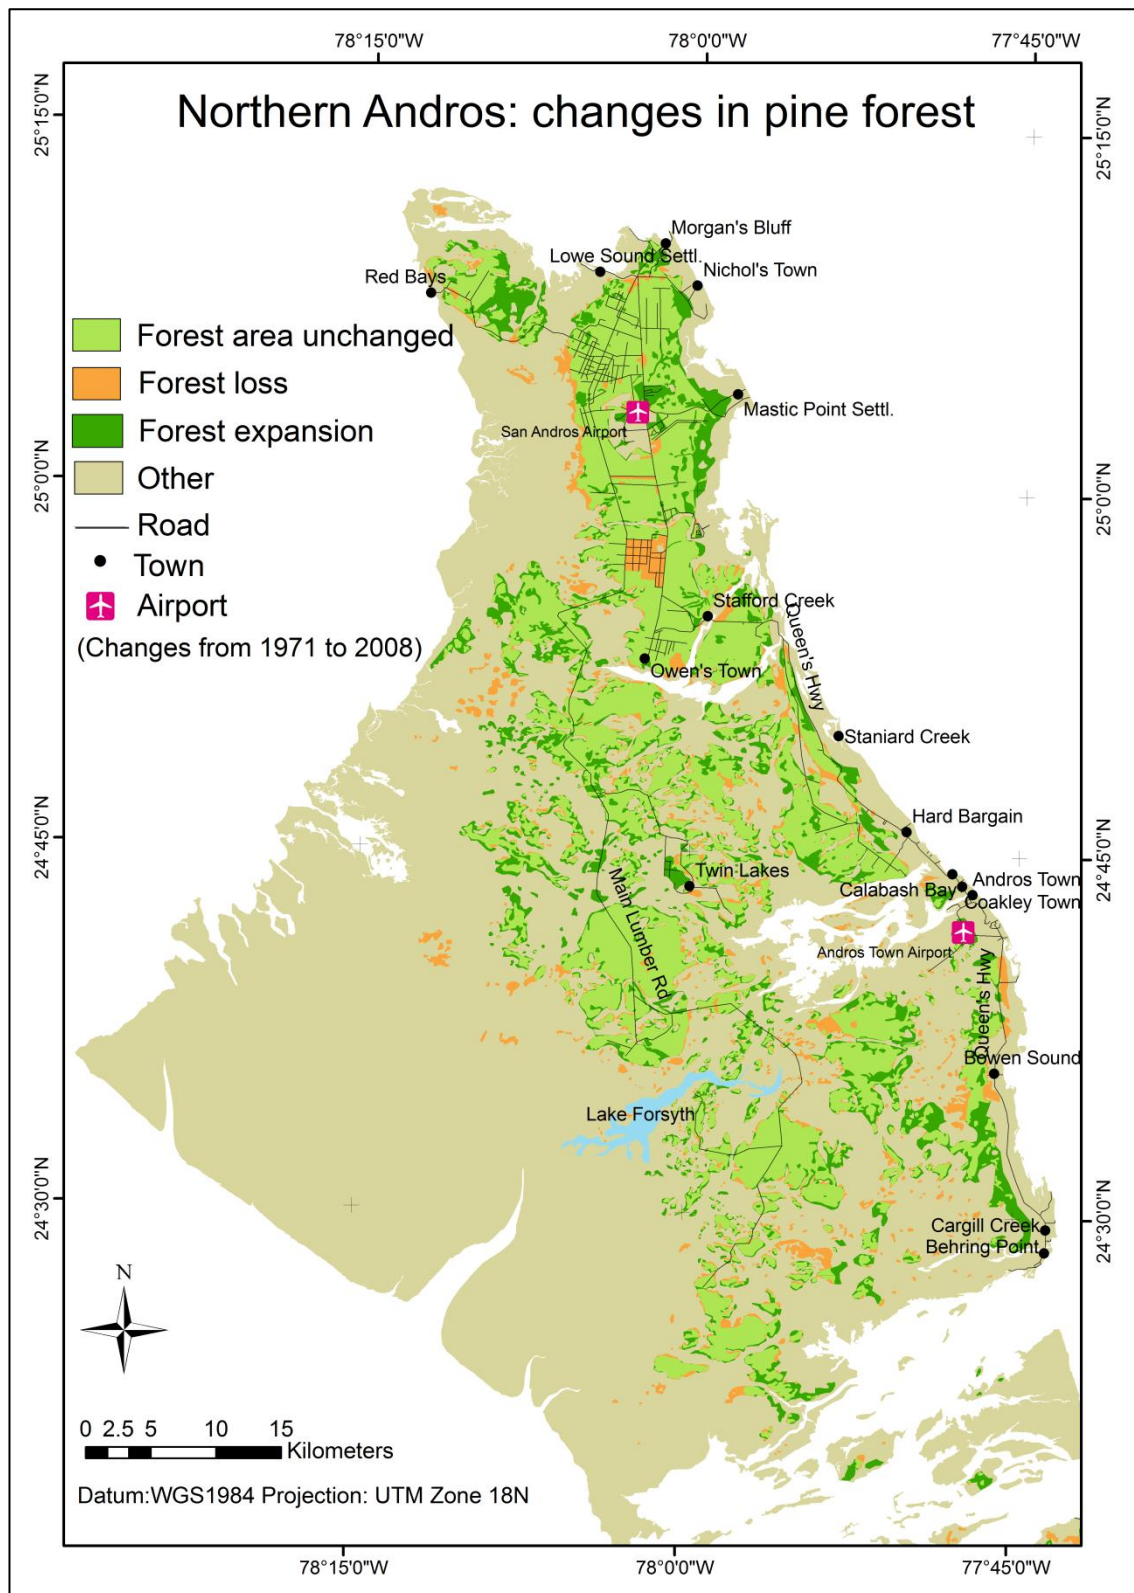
78°15'0"W
78°0'0"W
77°45'0"W

25°15'0"N
25°15'0"N

Northern Andros: changes in pine forest

Morgan's Bluff
Lowe Sound Settl.
Nichol's Town
Red Bays

Forest area unchanged
Forest loss
Forest expansion
Other
Road
Town
Airport
(Changes from 1971 to 2008)

Mastic Point Settl.
San Andros Airport

25°0'0"N
25°0'0"N

Stafford Creek
Queen's Hwy
Owen's Town
Staniard Creek
Hard Bargain

24°45'0"N
24°45'0"N

Twin Lakes
Main Lumber Rd
Calabash Bay
Andros Town
Coakley Town
Andros Town Airport
Queen's Hwy
Bowen Sound
Lake Forsyth

24°30'0"N
24°30'0"N

Cargill Creek
Behring Point

N

0 2.5 5 10 15
Kilometers

Datum:WGS1984 Projection: UTM Zone 18N

78°15'0"W
78°0'0"W
77°45'0"W